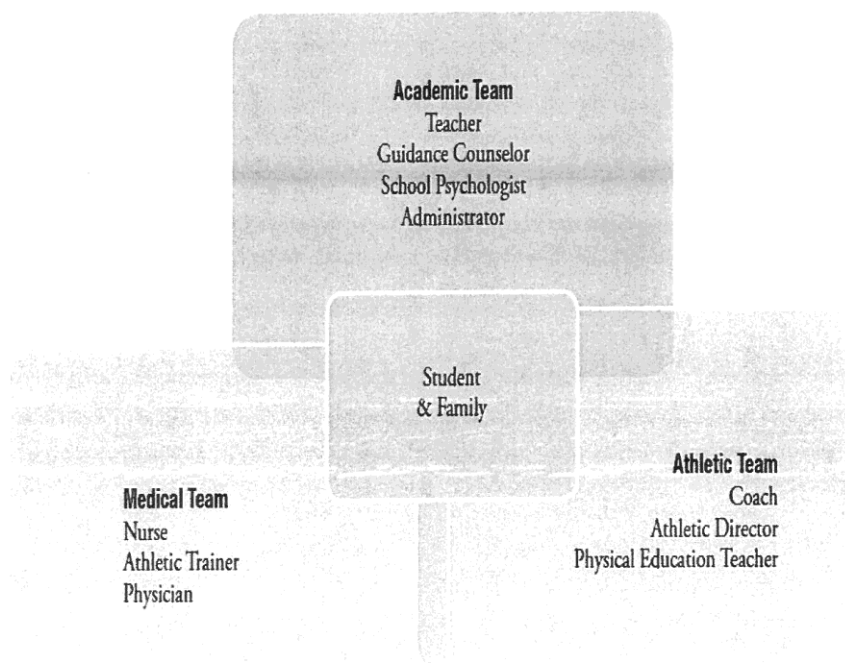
Academic Team
Teacher
Guidance Counselor
School Psychologist
Administrator

Student
& Family

Medical Team
Nurse
Athletic Trainer
Physician

Athletic Team
Coach
Athletic Director
Physical Education Teacher